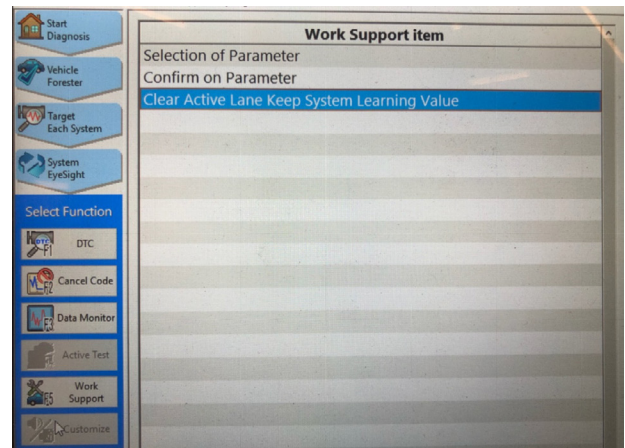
Start Diagnosis

Vehicle Forester

Target Each System

System EyeSight

Select Function

DTC
F1

Cancel Code
F2

Data Monitor
F3

Active Test

Work Support
F5

Customize

Work Support item

Selection of Parameter

Confirm on Parameter

Clear Active Lane Keep System Learning Value